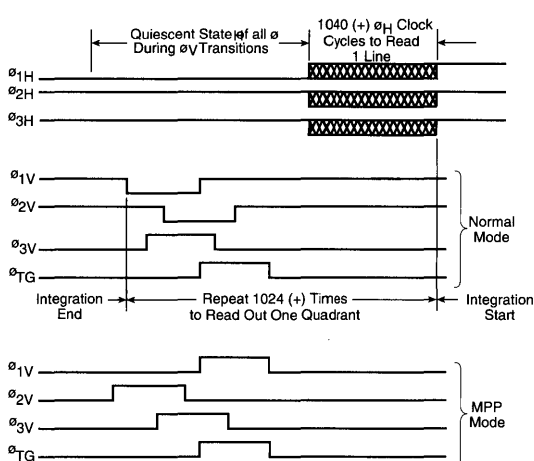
Quiescent State of all ø During øV Transitions

1040 (+) øH Clock Cycles to Read 1 Line

ø1H

ø2H

ø3H

ø1V

ø2V

ø3V

øTG

Normal Mode

Integration End

Repeat 1024 (+) Times to Read Out One Quadrant

Integration Start

ø1V

ø2V

ø3V

øTG

MPP Mode